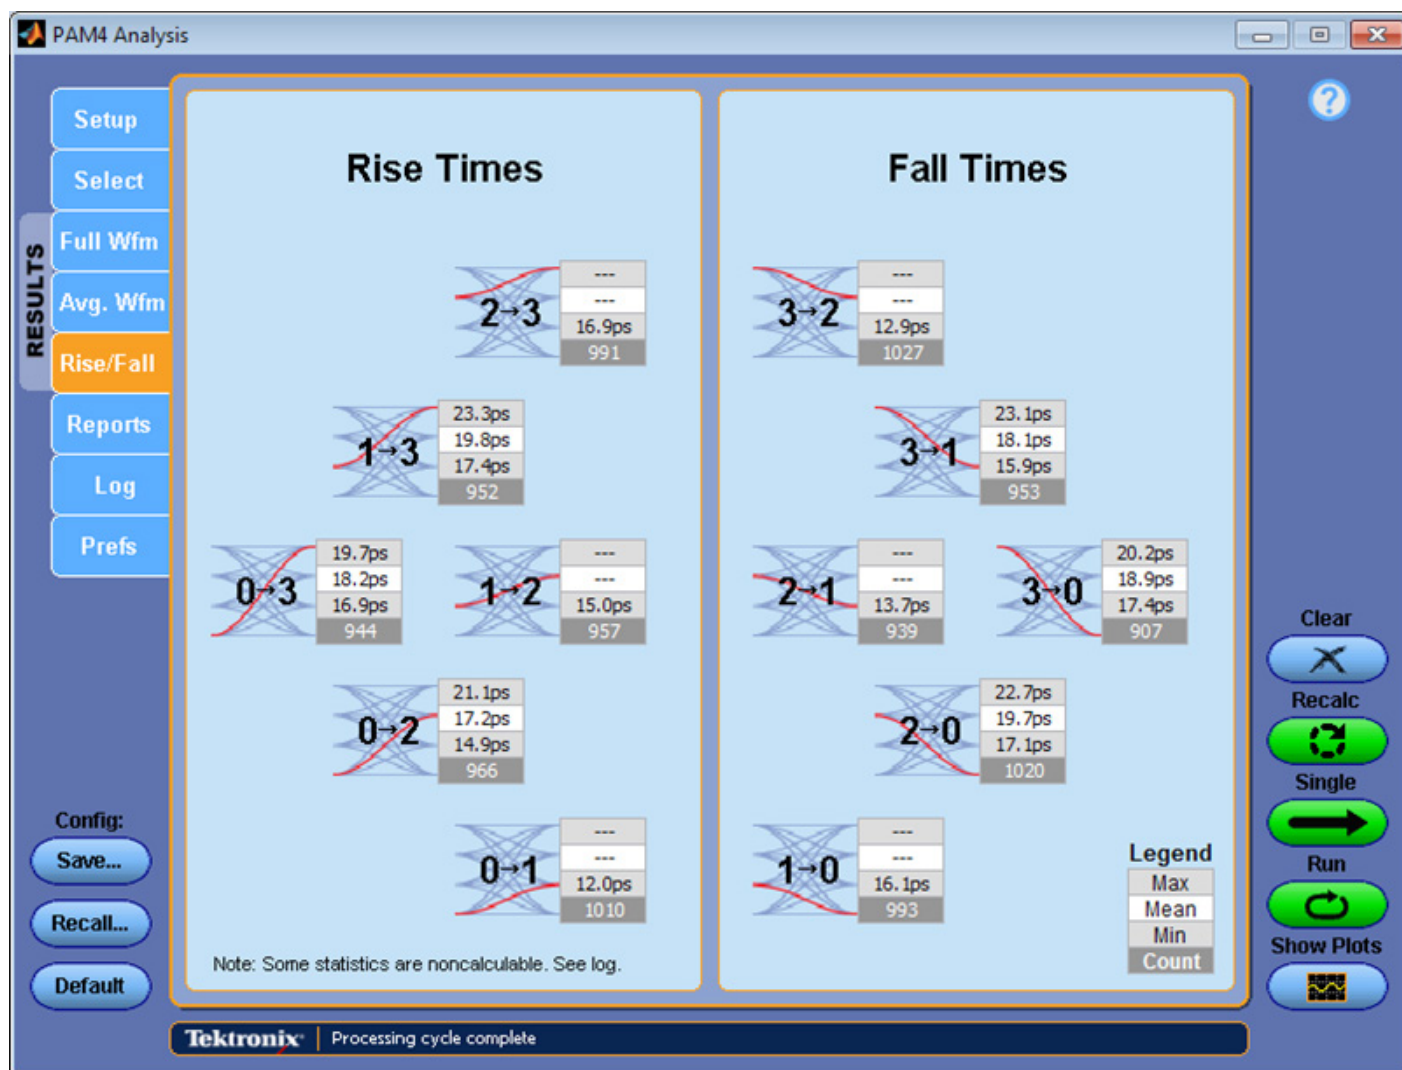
PAM4 Analysis

Setup
Select
RESULTS
Full Wfm
Avg. Wfm
Rise/Fall
Reports
Log
Prefs

Rise Times

2→3
---
---
16.9ps
991

1→3
23.3ps
19.8ps
17.4ps
952

0→3
19.7ps
18.2ps
16.9ps
944

1→2
---
---
15.0ps
957

0→2
21.1ps
17.2ps
14.9ps
966

0→1
---
---
12.0ps
1010

Note: Some statistics are noncalculable. See log.

Fall Times

3→2
---
---
12.9ps
1027

3→1
23.1ps
18.1ps
15.9ps
953

2→1
---
---
13.7ps
939

3→0
20.2ps
18.9ps
17.4ps
907

2→0
22.7ps
19.7ps
17.1ps
1020

1→0
---
---
16.1ps
993

Legend
Max
Mean
Min
Count

Config:
Save...
Recall...
Default

Clear
Recalc
Single
Run
Show Plots

Tektronix | Processing cycle complete